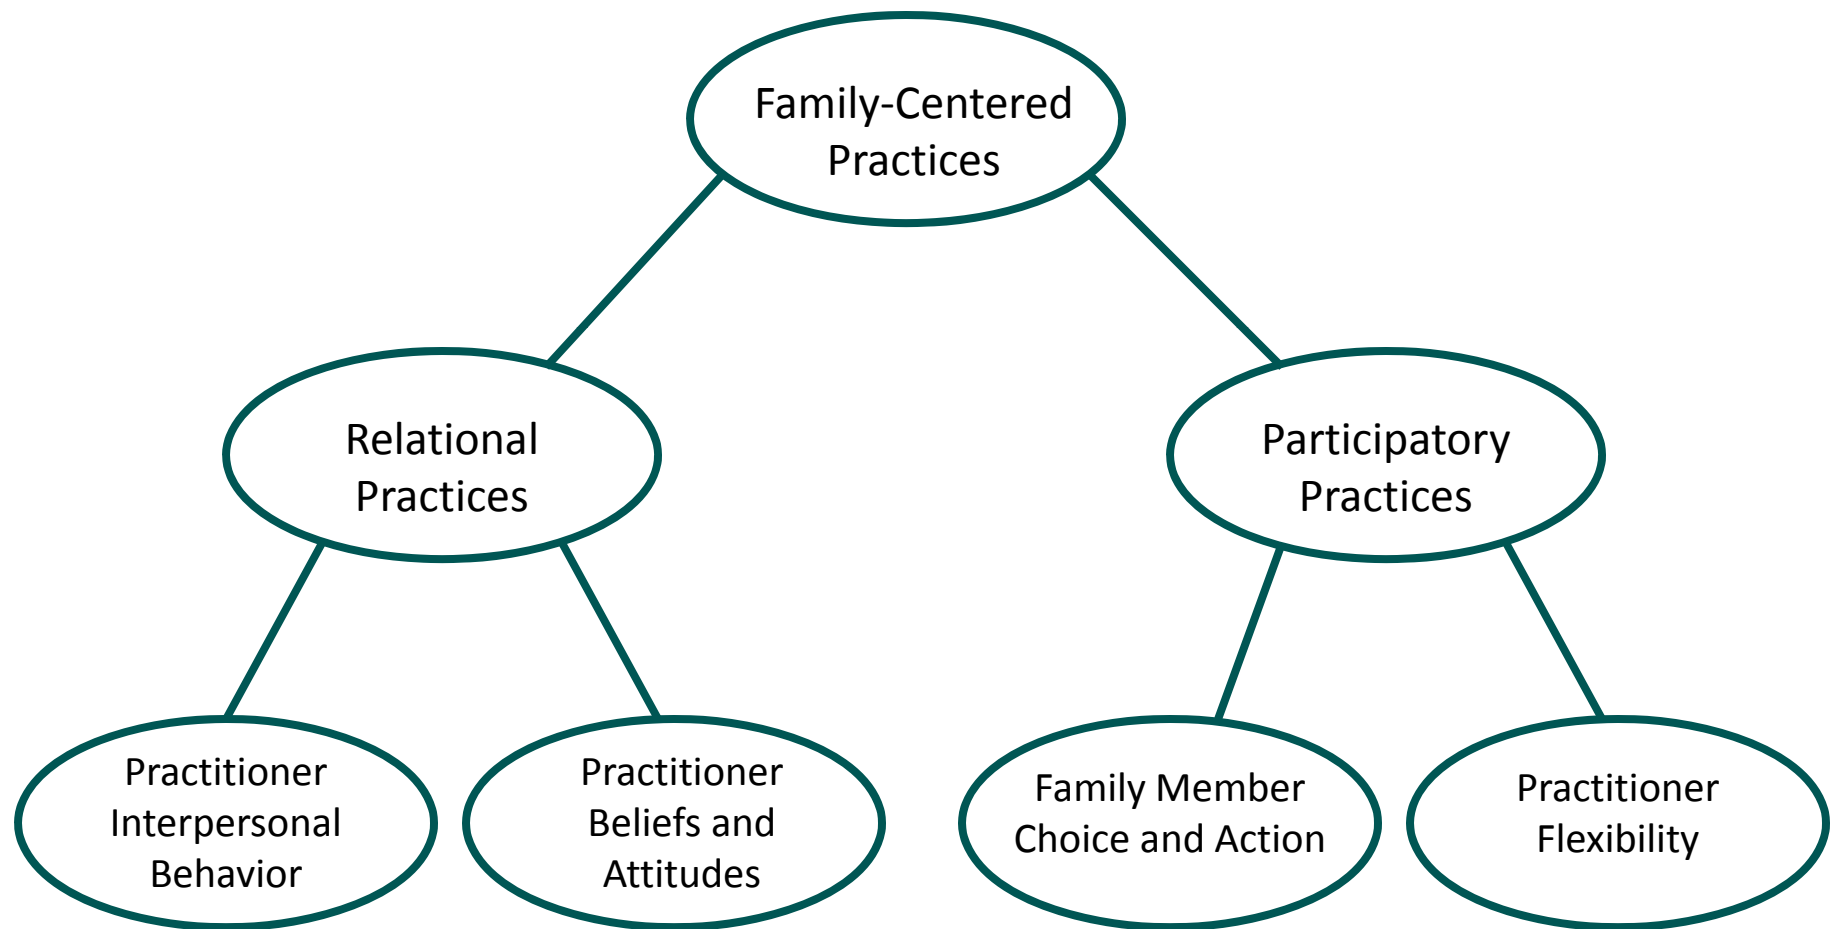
Family-Centered Practices

Relational Practices

Participatory Practices

Practitioner Interpersonal Behavior

Practitioner Beliefs and Attitudes

Family Member Choice and Action

Practitioner Flexibility